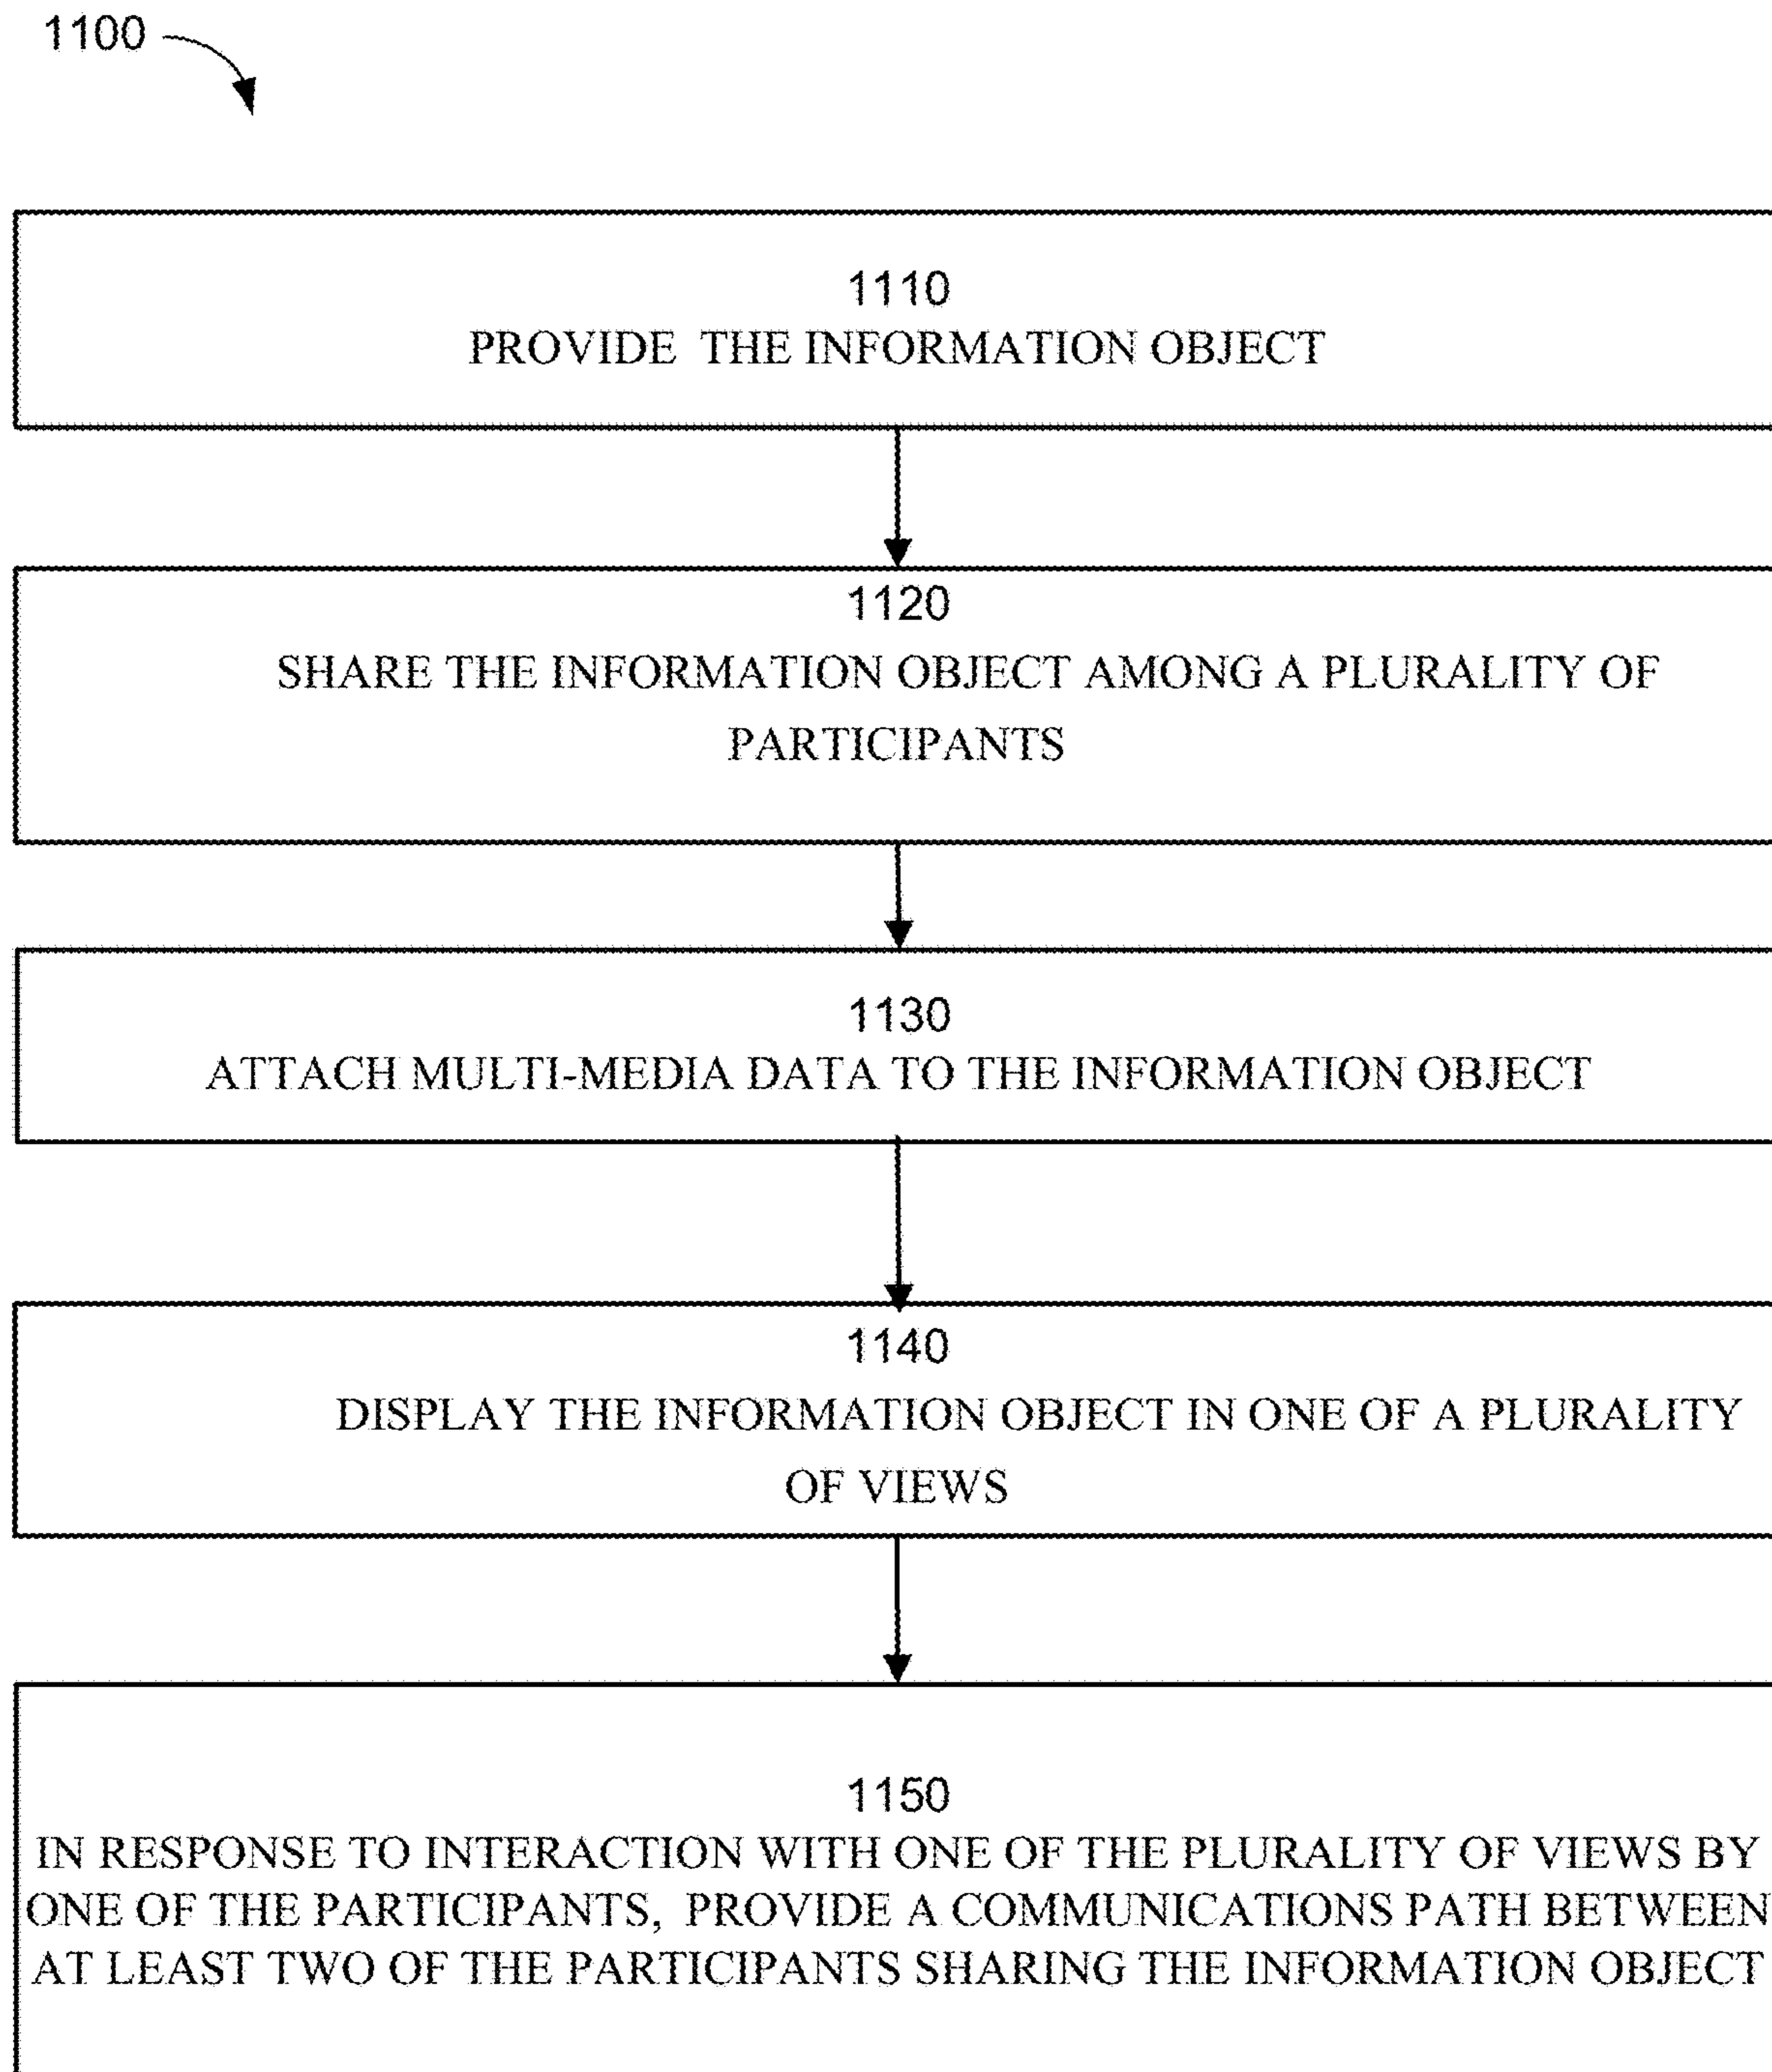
1100

1110
PROVIDE THE INFORMATION OBJECT

1120
SHARE THE INFORMATION OBJECT AMONG A PLURALITY OF PARTICIPANTS

1130
ATTACH MULTI-MEDIA DATA TO THE INFORMATION OBJECT

1140
DISPLAY THE INFORMATION OBJECT IN ONE OF A PLURALITY OF VIEWS

1150
IN RESPONSE TO INTERACTION WITH ONE OF THE PLURALITY OF VIEWS BY ONE OF THE PARTICIPANTS, PROVIDE A COMMUNICATIONS PATH BETWEEN AT LEAST TWO OF THE PARTICIPANTS SHARING THE INFORMATION OBJECT